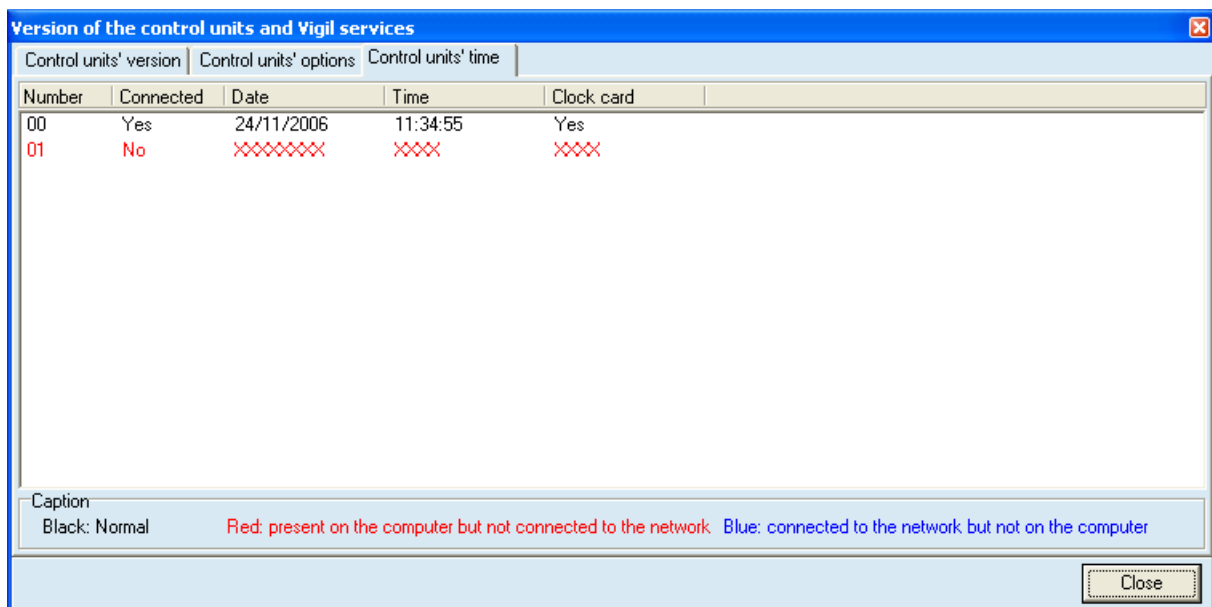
Version of the control units and Vigil services

Control units' version | Control units' options | Control units' time

| Number | Connected | Date | Time | Clock card |
|---|---|---|---|---|
| 00 | Yes | 24/11/2006 | 11:34:55 | Yes |
| 01 | No | XXXXXXXX | XXXX | XXXX |

Caption
Black: Normal Red: present on the computer but not connected to the network Blue: connected to the network but not on the computer

Close